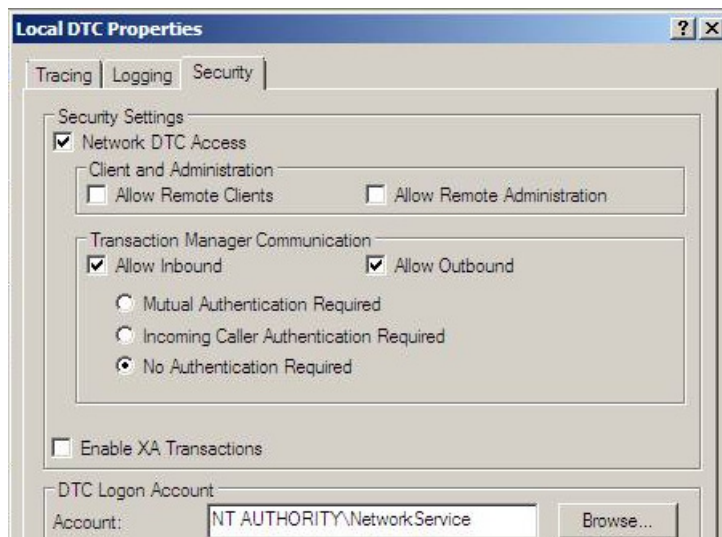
Local DTC Properties

?

X

Tracing | Logging | Security

Security Settings

Network DTC Access

Client and Administration

Allow Remote Clients

Allow Remote Administration

Transaction Manager Communication

Allow Inbound

Allow Outbound

Mutual Authentication Required

Incoming Caller Authentication Required

No Authentication Required

Enable XA Transactions

DTC Logon Account

Account:

NT AUTHORITY\NetworkService

Browse...